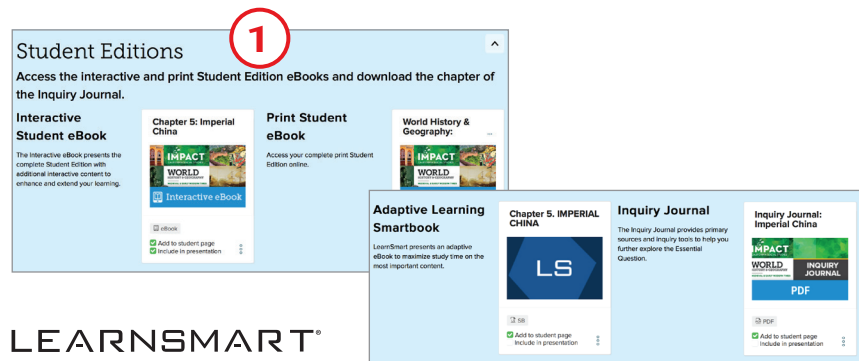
1

Student Editions

Access the interactive and print Student Edition eBooks and download the chapter of the Inquiry Journal.

Interactive Student eBook

The Interactive eBook presents the complete Student Edition with additional interactive content to enhance and extend your learning.

Chapter 5: Imperial China

IMPACT

WORLD

Interactive eBook

eBook

Add to student page
Include in presentation

Print Student eBook

Access your complete print Student Edition online.

World History & Geography:

IMPACT

WORLD

Adaptive Learning Smartbook

LearnSmart presents an adaptive eBook to maximize study time on the most important content.

Chapter 5. IMPERIAL CHINA

LS

SB

Add to student page
Include in presentation

Inquiry Journal

The Inquiry Journal provides primary sources and inquiry tools to help you further explore the Essential Question.

Inquiry Journal: Imperial China

IMPACT

WORLD

INQUIRY JOURNAL

PDF

PDF

Add to student page
Include in presentation

LEARNSMART®